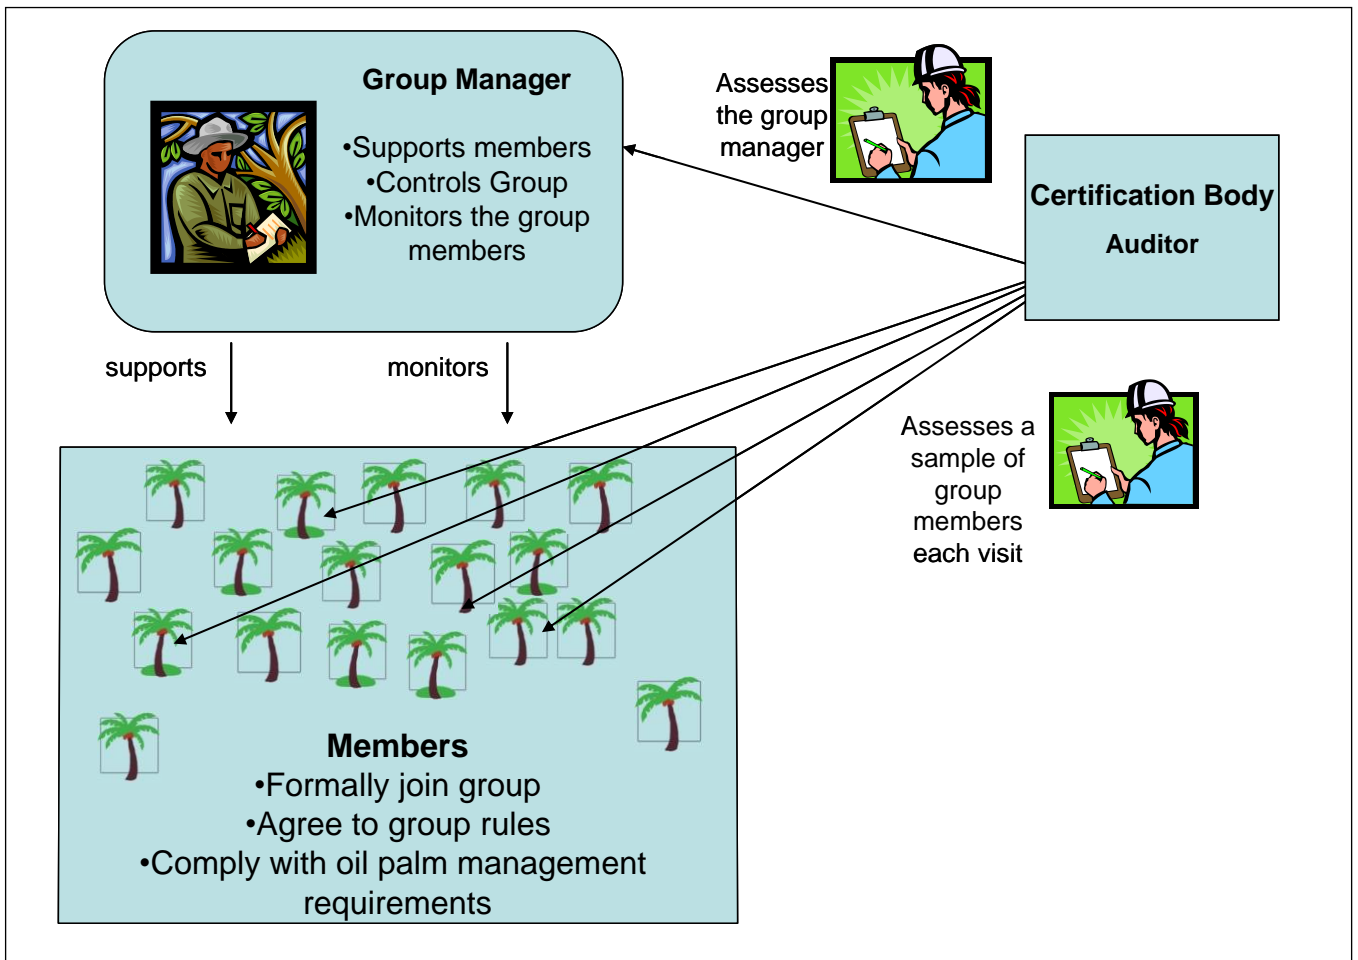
Group Manager

•Supports members
•Controls Group
•Monitors the group members

Assesses the group manager

Certification Body
Auditor

supports

monitors

Assesses a sample of group members each visit

Members
•Formally join group
•Agree to group rules
•Comply with oil palm management requirements